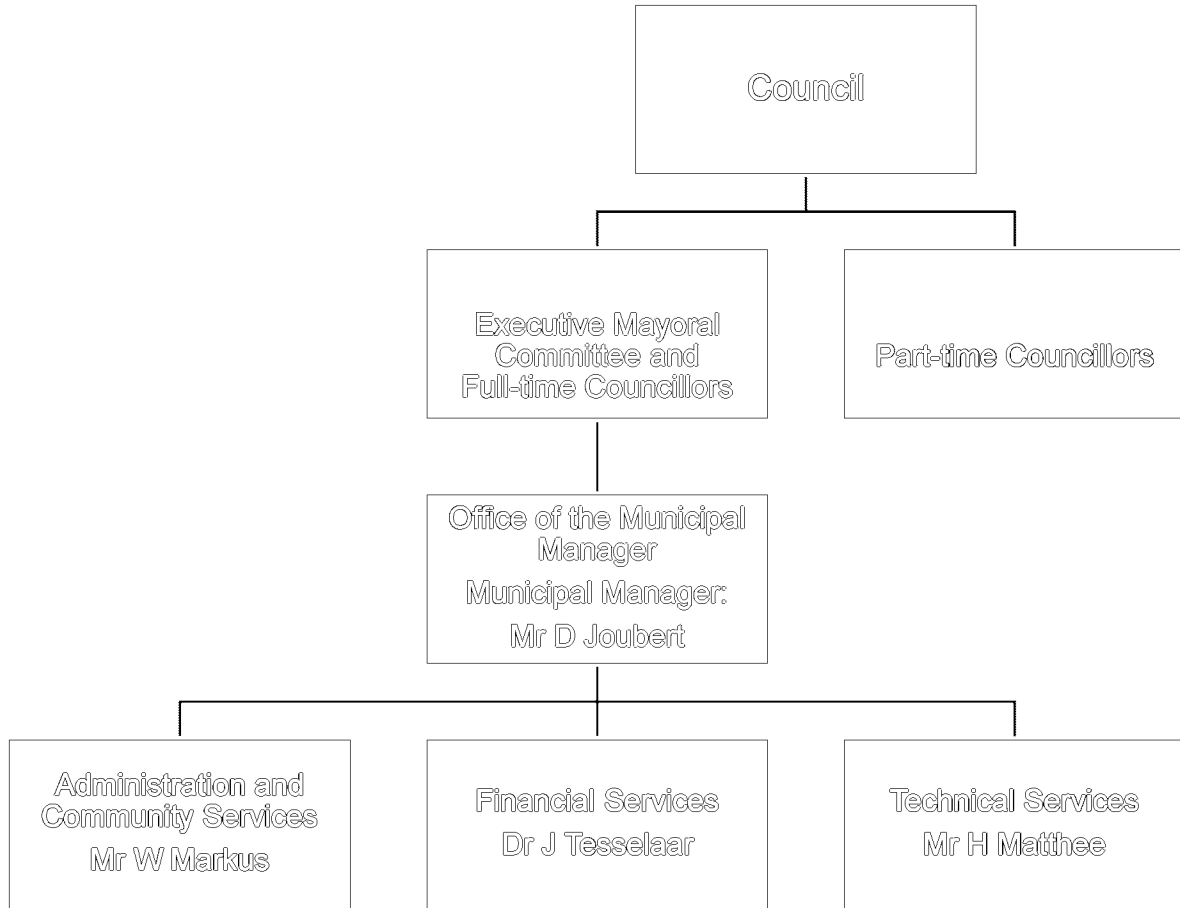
Council

Executive Mayoral Committee and Full-time Councillors

Part-time Councillors

Office of the Municipal Manager
Municipal Manager:
Mr D Joubert

Administration and Community Services
Mr W Markus

Financial Services
Dr J Tesselaar

Technical Services
Mr H Matthee